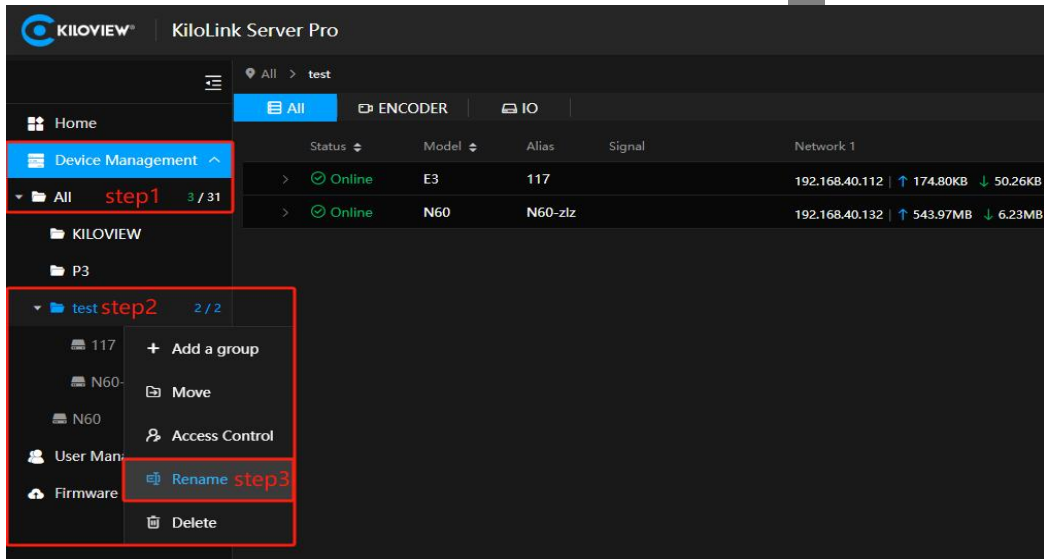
KILOVIEW® KiloLink Server Pro

Home
Device Management
All step1 3 / 31
KILOVIEW
P3
test step2 2 / 2
117
N60-
N60
User Man
Firmware

Add a group
Move
Access Control
Rename step3
Delete

All > test

All ENCODER IO

| | Status | Model | Alias | Signal | Network 1 |
|---|---|---|---|---|---|
| > | Online | E3 | 117 | | 192.168.40.112 \| ↑ 174.80KB ↓ 50.26KB |
| > | Online | N60 | N60-zlz | | 192.168.40.132 \| ↑ 543.97MB ↓ 6.23MB |